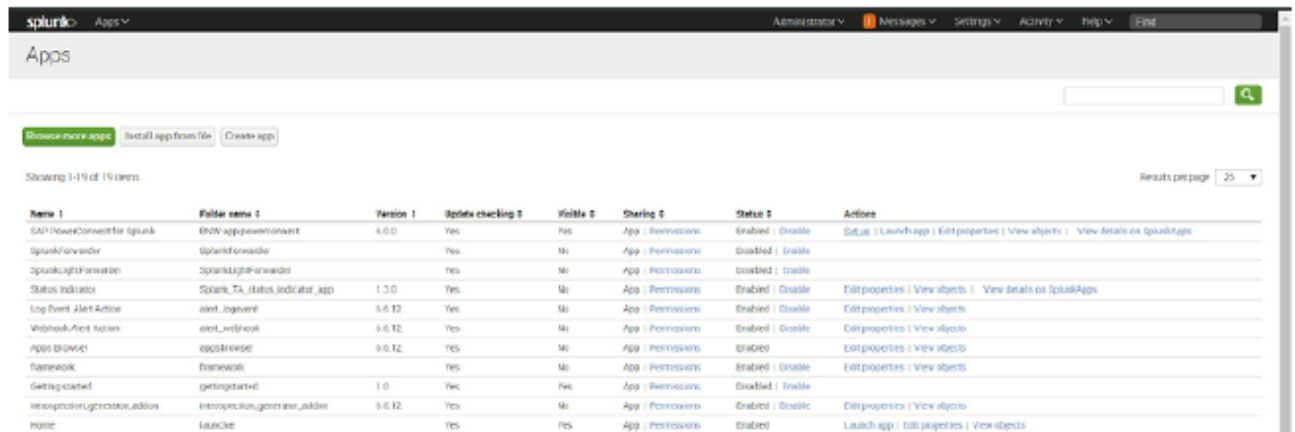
splunk> Apps

Administrator Messages Settings Activity Help Find

Apps

Browse more apps Install app from file Create app

Showing 1-19 of 19 items

Results per page 25

| Name | Folder name | Version | Update checking | Visible | Sharing | Status | Actions |
|---|---|---|---|---|---|---|---|
| SAP PowerConnect for Splunk | BNW-app-powerconnect | 4.0.0 | Yes | Yes | App \| Permissions | Enabled \| Disable | Set up \| Launch app \| Edit properties \| View objects \| View details on SplunkApps |
| SplunkForwarder | SplunkForwarder | | Yes | No | App \| Permissions | Disabled \| Enable | |
| SplunkLightForwarder | SplunkLightForwarder | | Yes | No | App \| Permissions | Disabled \| Enable | |
| Status Indicator | Splunk_TA_status_indicator_app | 1.3.0 | Yes | No | App \| Permissions | Enabled \| Disable | Edit properties \| View objects \| View details on SplunkApps |
| Log Event Alert Action | alert_logevent | 6.6.12 | Yes | No | App \| Permissions | Enabled \| Disable | Edit properties \| View objects |
| Webhook Alert Action | alert_webhook | 6.6.12 | Yes | No | App \| Permissions | Enabled \| Disable | Edit properties \| View objects |
| Apps Browser | appsbrowser | 6.6.12 | Yes | No | App \| Permissions | Enabled | Edit properties \| View objects |
| framework | framework | | Yes | No | App \| Permissions | Enabled \| Disable | Edit properties \| View objects |
| Getting started | gettingstarted | 1.0 | Yes | Yes | App \| Permissions | Disabled \| Enable | |
| introspection_generator_addon | introspection_generator_addon | 6.6.12 | Yes | No | App \| Permissions | Enabled \| Disable | Edit properties \| View objects |
| Home | launcher | | Yes | Yes | App \| Permissions | Enabled | Launch app \| Edit properties \| View objects |